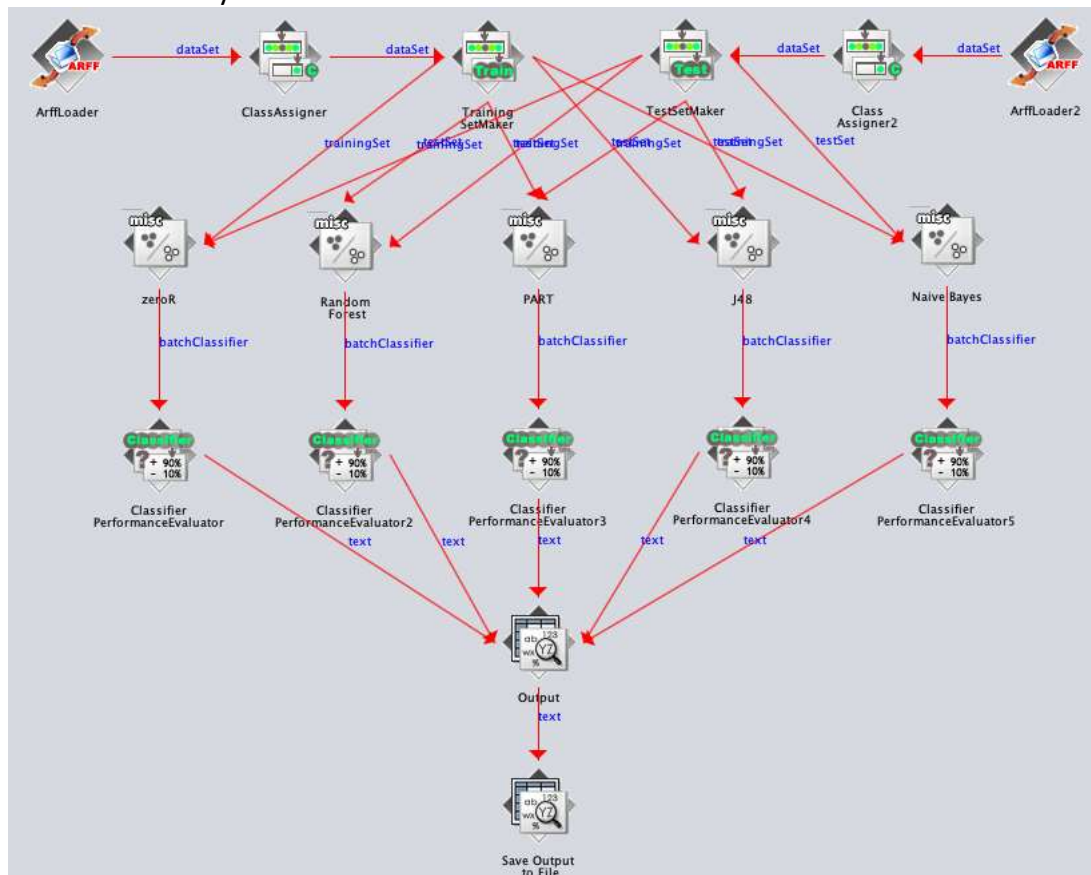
ARFF

ArffLoader

dataSet

ClassAssigner

dataSet

Train

Training SetMaker

Test

TestSetMaker

dataSet

Class Assigner2

dataSet

ARFF

ArffLoader2

trainingSet

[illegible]

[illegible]

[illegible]

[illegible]

testSet

misc

zeroR

misc

Random Forest

misc

PART

misc

J48

misc

Naive Bayes

batchClassifier

batchClassifier

batchClassifier

batchClassifier

batchClassifier

Classifier
+ 90%
- 10%

Classifier PerformanceEvaluator

Classifier
+ 90%
- 10%

Classifier PerformanceEvaluator2

Classifier
+ 90%
- 10%

Classifier PerformanceEvaluator3

Classifier
+ 90%
- 10%

Classifier PerformanceEvaluator4

Classifier
+ 90%
- 10%

Classifier PerformanceEvaluator5

text

text

text

text

text

Output

text

Save Output to File